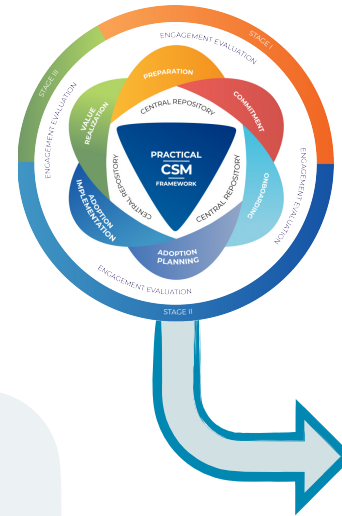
STAGE I

ENGAGEMENT EVALUATION

STAGE III

ENGAGEMENT EVALUATION

ENGAGEMENT EVALUATION

ENGAGEMENT EVALUATION

STAGE II

PREPARATION

COMMITMENT

ONBOARDING

ADOPTION PLANNING

ADOPTION IMPLEMENTATION

VALUE REALIZATION

CENTRAL REPOSITORY

CENTRAL REPOSITORY

CENTRAL REPOSITORY

PRACTICAL CSM FRAMEWORK